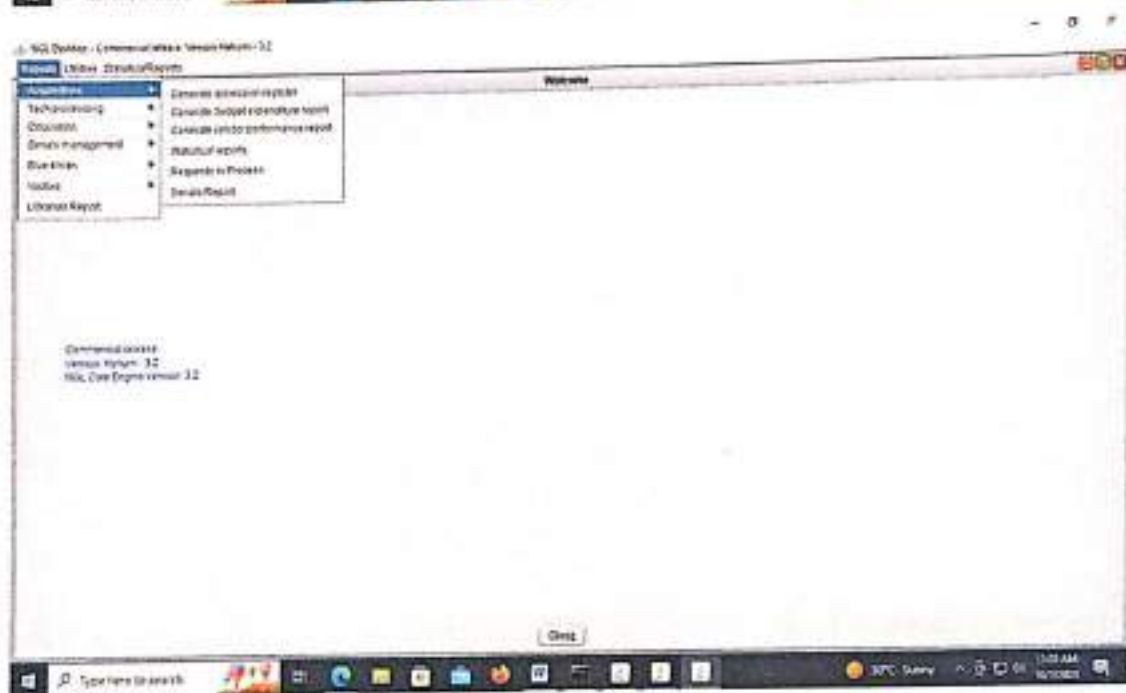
NGL Desktop - Commercial release Version Helium - 3.2

Reports Utilities Statistical Reports

Welcome

Acquisitions
Technical processing
Circulation
Serials management
Blue Books
Notices
Librarian Report

Generate accession register
Generate budget expenditure report
Generate vendor performance report
Statistical reports
Requests in Process
Details Report

Commercial release
Version: Helium - 3.2
NGL Core Engine Version: 3.2

Close

Type here to search

30°C Sunny